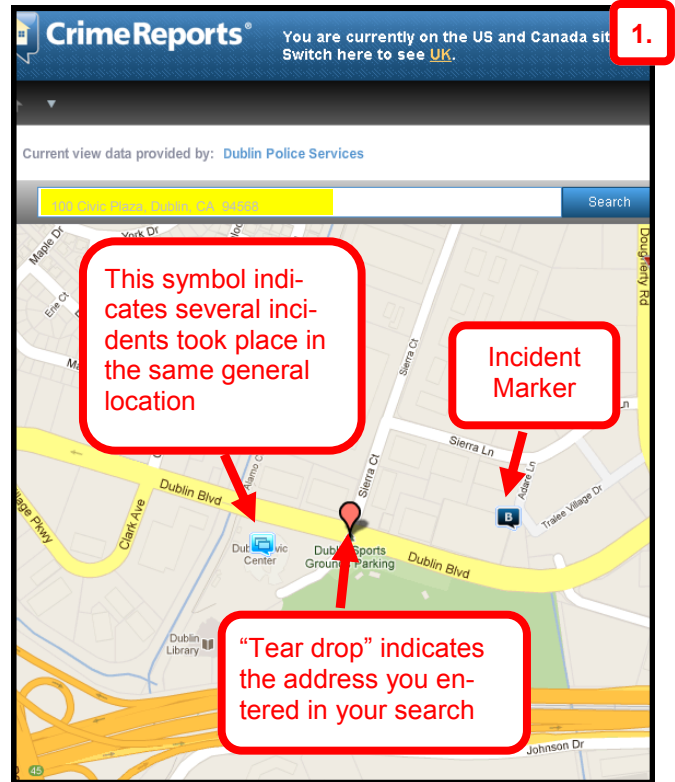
CrimeReports®

You are currently on the US and Canada sit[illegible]
Switch here to see UK.

1.

Current view data provided by: Dublin Police Services

100 Civic Plaza, Dublin, CA 94568

Search

This symbol indicates several incidents took place in the same general location

Incident Marker

Maple Dr
York Dr
Erie Ct
Ma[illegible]
Sierra Ct
Sierra Ln
Dougherty Rd
Adare Ln
Tralee Village Dr
Dublin Blvd
Clark Ave
Alamo Ct
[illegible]lage Pkwy
Dub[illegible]vic Center
Dubl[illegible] Sports Groun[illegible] Parking
Dublin Blvd
Dublin Library
Johnson Dr
45
B

"Tear drop" indicates the address you entered in your search